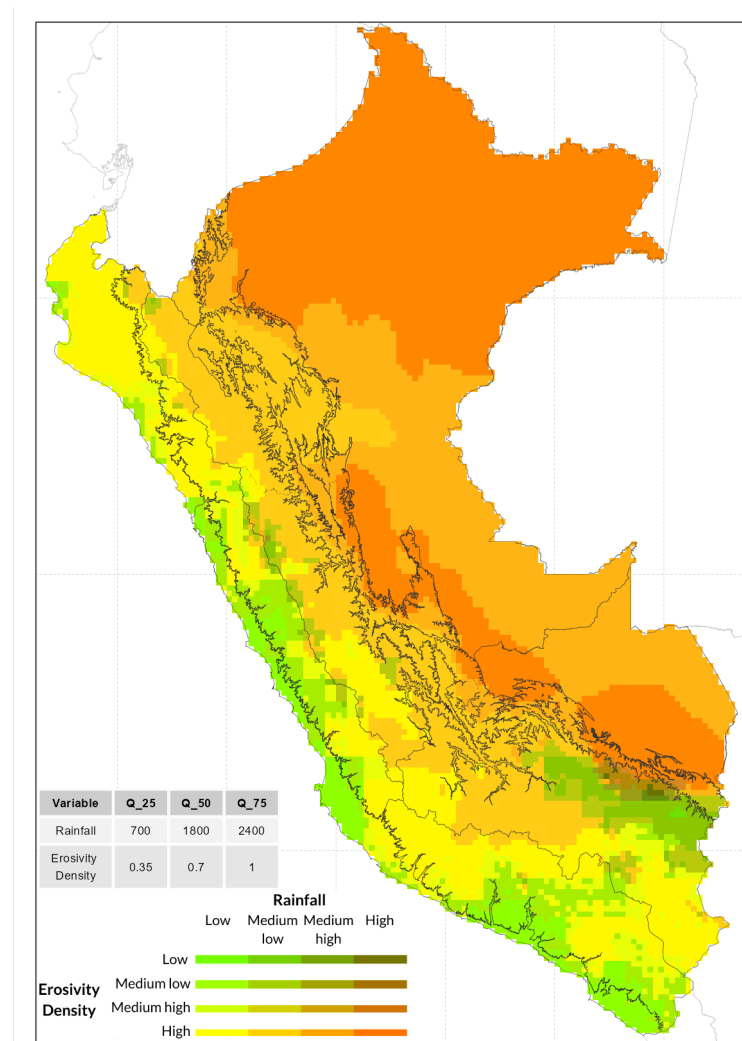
| Variable | Q_25 | Q_50 | Q_75 |
|---|---|---|---|
| Rainfall | 700 | 1800 | 2400 |
| Erosivity Density | 0.35 | 0.7 | 1 |

Rainfall

Low | Medium low | Medium high | High

Erosivity Density

Low

Medium low

Medium high

High